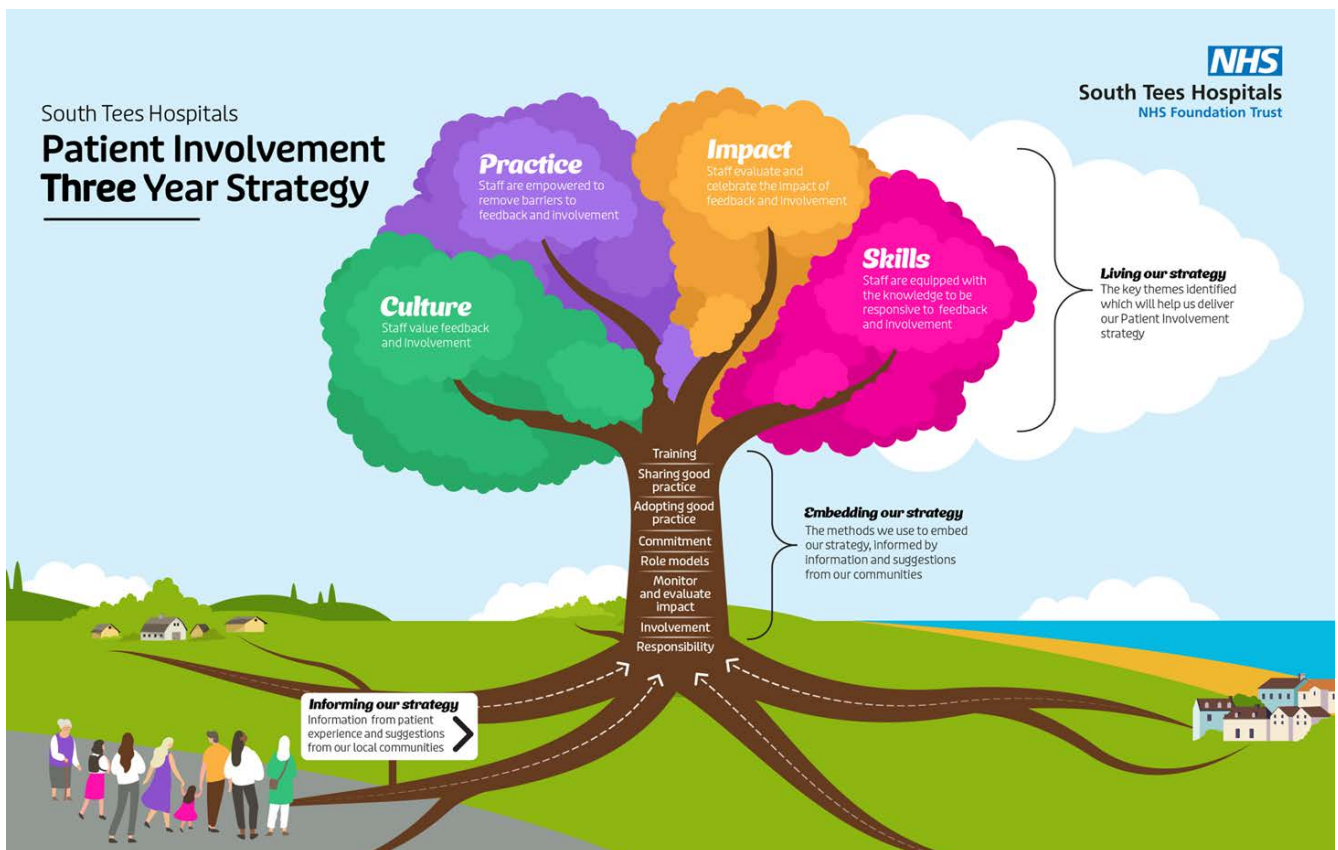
South Tees Hospitals
Patient Involvement Three Year Strategy

NHS
South Tees Hospitals
NHS Foundation Trust

Practice
Staff are empowered to remove barriers to feedback and involvement

Impact
Staff evaluate and celebrate the impact of feedback and involvement

Skills
Staff are equipped with the knowledge to be responsive to feedback and involvement

Culture
Staff value feedback and involvement

Living our strategy
The key themes identified which will help us deliver our Patient Involvement strategy

Training
Sharing good practice
Adopting good practice
Commitment
Role models
Monitor and evaluate impact
Involvement
Responsibility

Embedding our strategy
The methods we use to embed our strategy, informed by information and suggestions from our communities

Informing our strategy
Information from patient experience and suggestions from our local communities